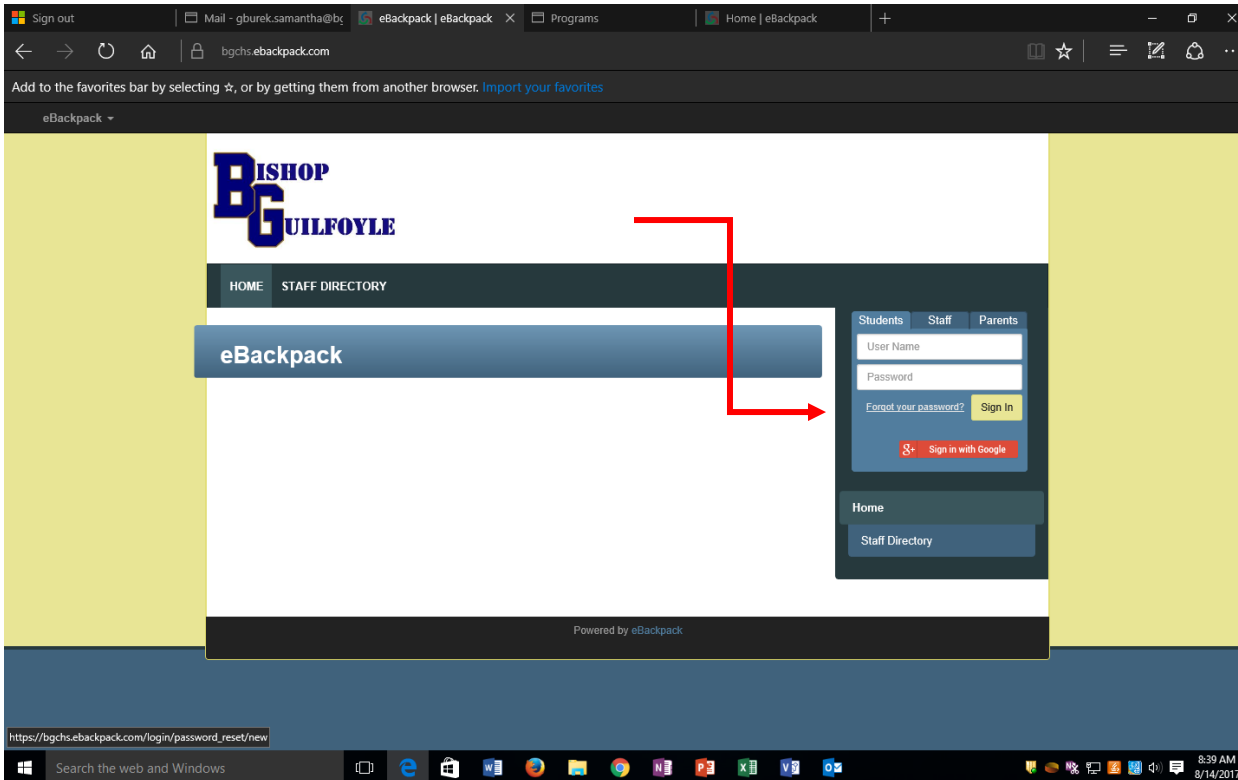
Sign out | Mail - gburek.samantha@bg | eBackpack | eBackpack | Programs | Home | eBackpack

bgchs.ebackpack.com

Add to the favorites bar by selecting ☆, or by getting them from another browser. Import your favorites

eBackpack

BISHOP GUILFOYLE

HOME STAFF DIRECTORY

eBackpack

Students Staff Parents

User Name

Password

Forgot your password? Sign In

Sign in with Google

Home

Staff Directory

Powered by eBackpack

https://bgchs.ebackpack.com/login/password_reset/new

Search the web and Windows

8:39 AM 8/14/2017